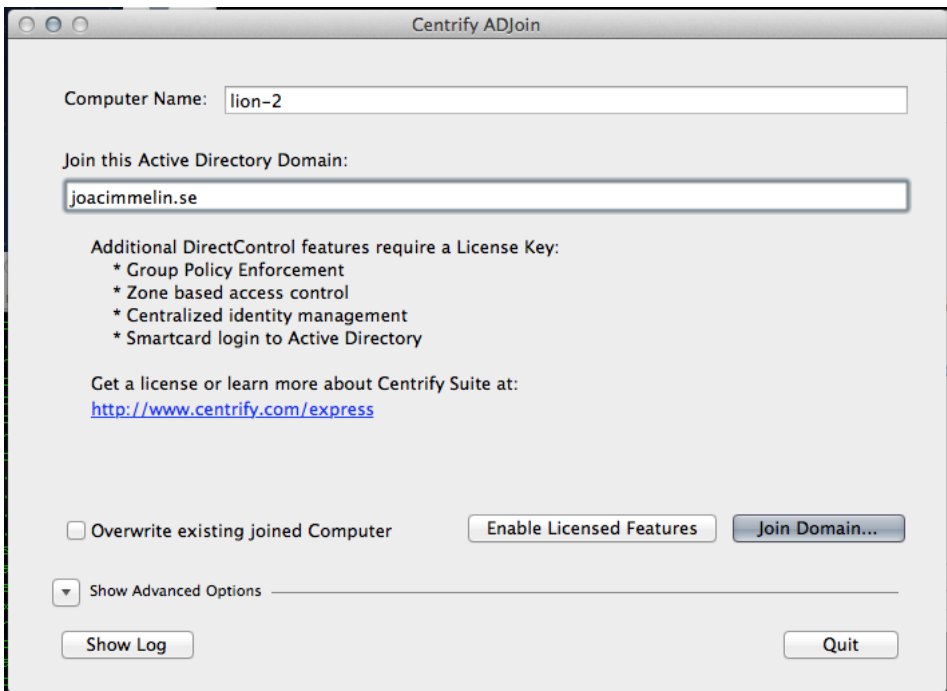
Centrify ADJoin

Computer Name: lion-2

Join this Active Directory Domain:

joacimmelin.se

Additional DirectControl features require a License Key:
* Group Policy Enforcement
* Zone based access control
* Centralized identity management
* Smartcard login to Active Directory

Get a license or learn more about Centrify Suite at:
http://www.centrify.com/express

Overwrite existing joined Computer

Enable Licensed Features

Join Domain...

Show Advanced Options

Show Log

Quit